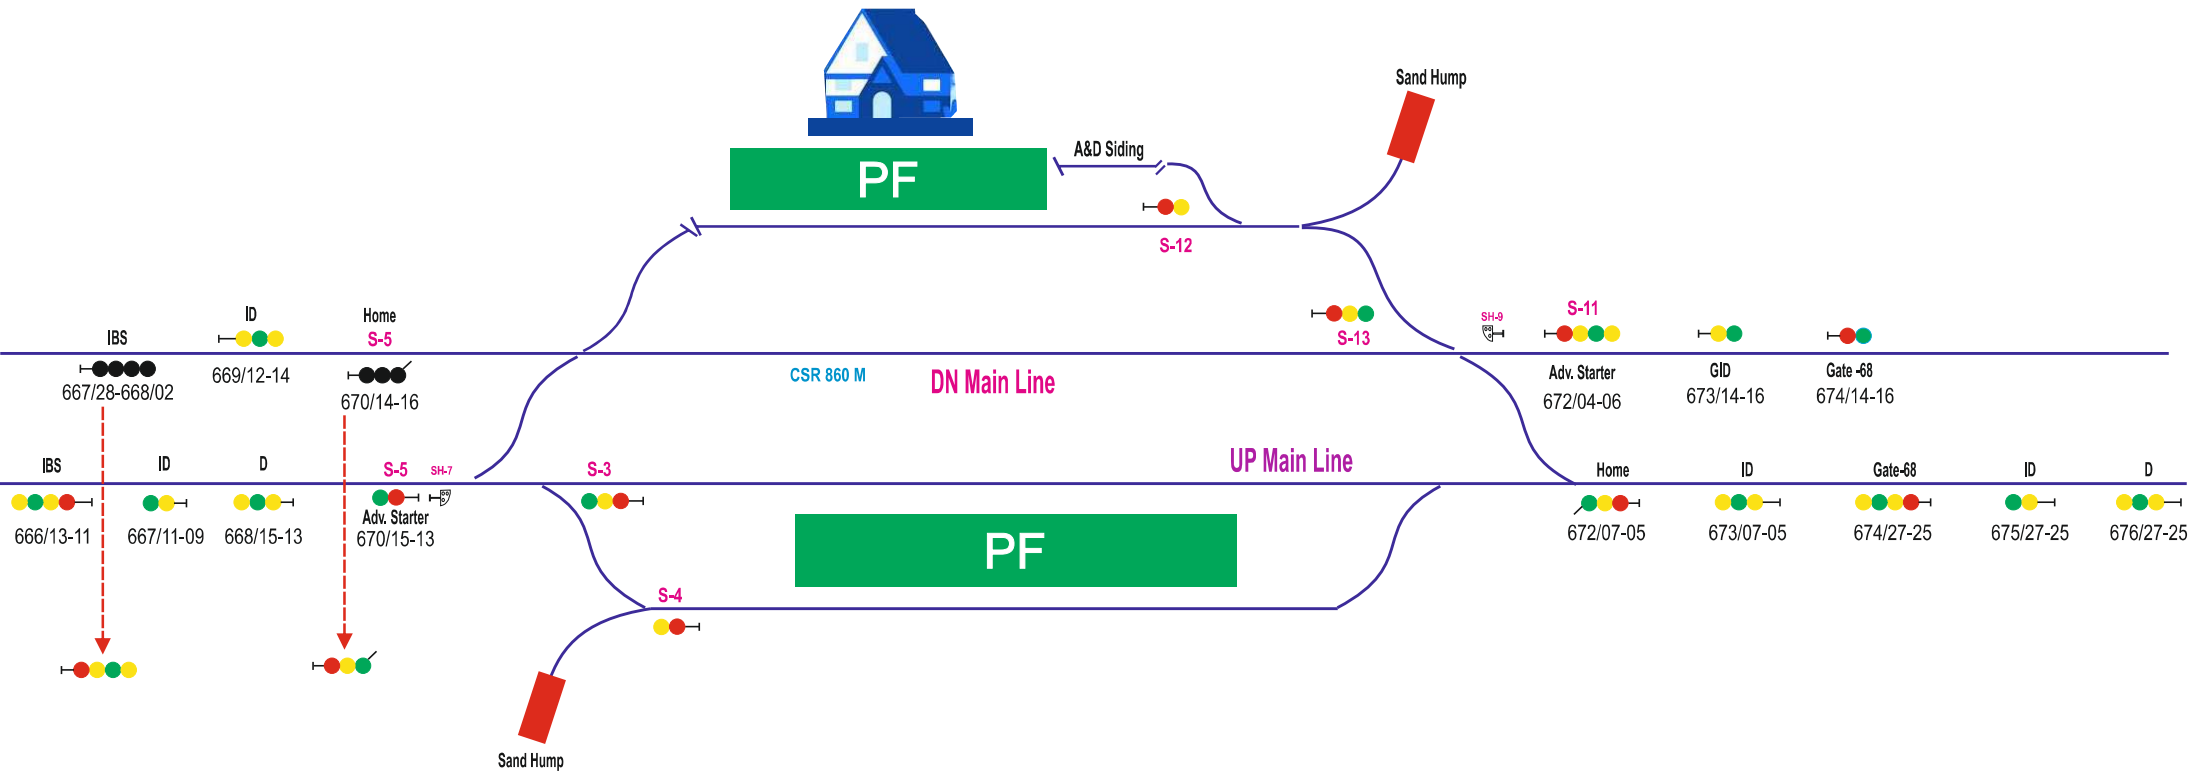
PF

A&D Siding

Sand Hump

S-12

IBS
667/28-668/02

ID
669/12-14

Home
S-5
670/14-16

S-13

SH-9

S-11
Adv. Starter
672/04-06

GID
673/14-16

Gate -68
674/14-16

CSR 860 M

DN Main Line

UP Main Line

IBS
666/13-11

ID
667/11-09

D
668/15-13

S-5
SH-7
Adv. Starter
670/15-13

S-3

Home
672/07-05

ID
673/07-05

Gate-68
674/27-25

ID
675/27-25

D
676/27-25

PF

S-4

Sand Hump